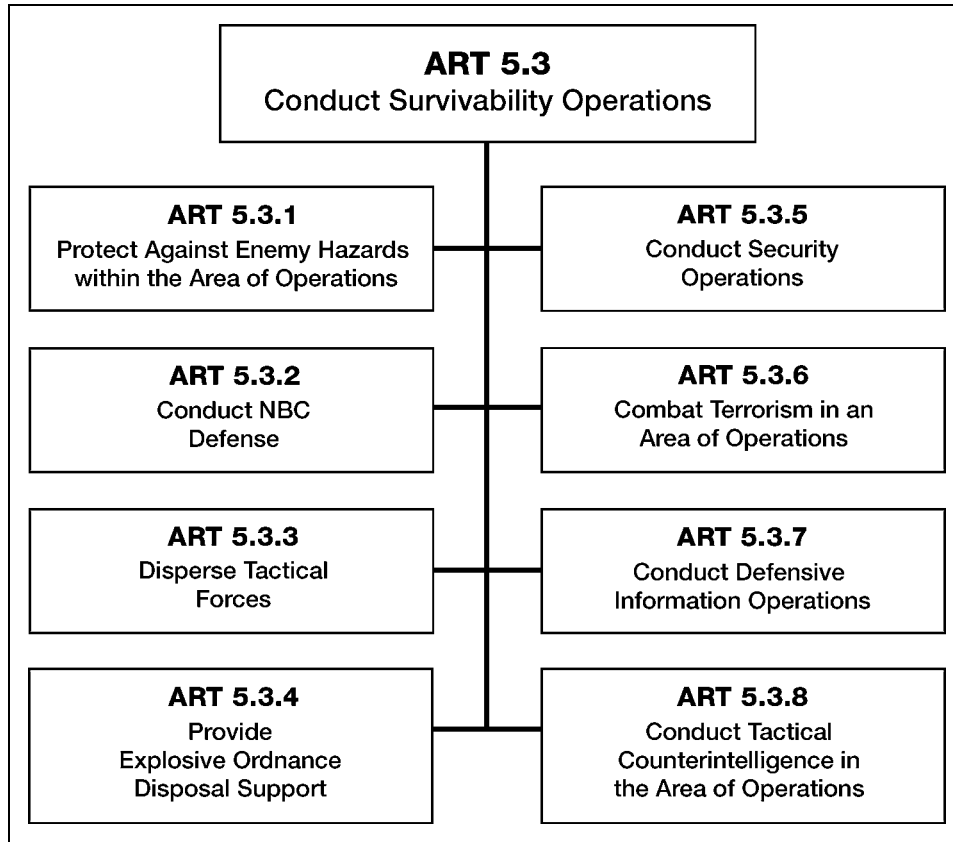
ART 5.3
Conduct Survivability Operations

ART 5.3.1
Protect Against Enemy Hazards within the Area of Operations

ART 5.3.5
Conduct Security Operations

ART 5.3.2
Conduct NBC Defense

ART 5.3.6
Combat Terrorism in an Area of Operations

ART 5.3.3
Disperse Tactical Forces

ART 5.3.7
Conduct Defensive Information Operations

ART 5.3.4
Provide Explosive Ordnance Disposal Support

ART 5.3.8
Conduct Tactical Counterintelligence in the Area of Operations